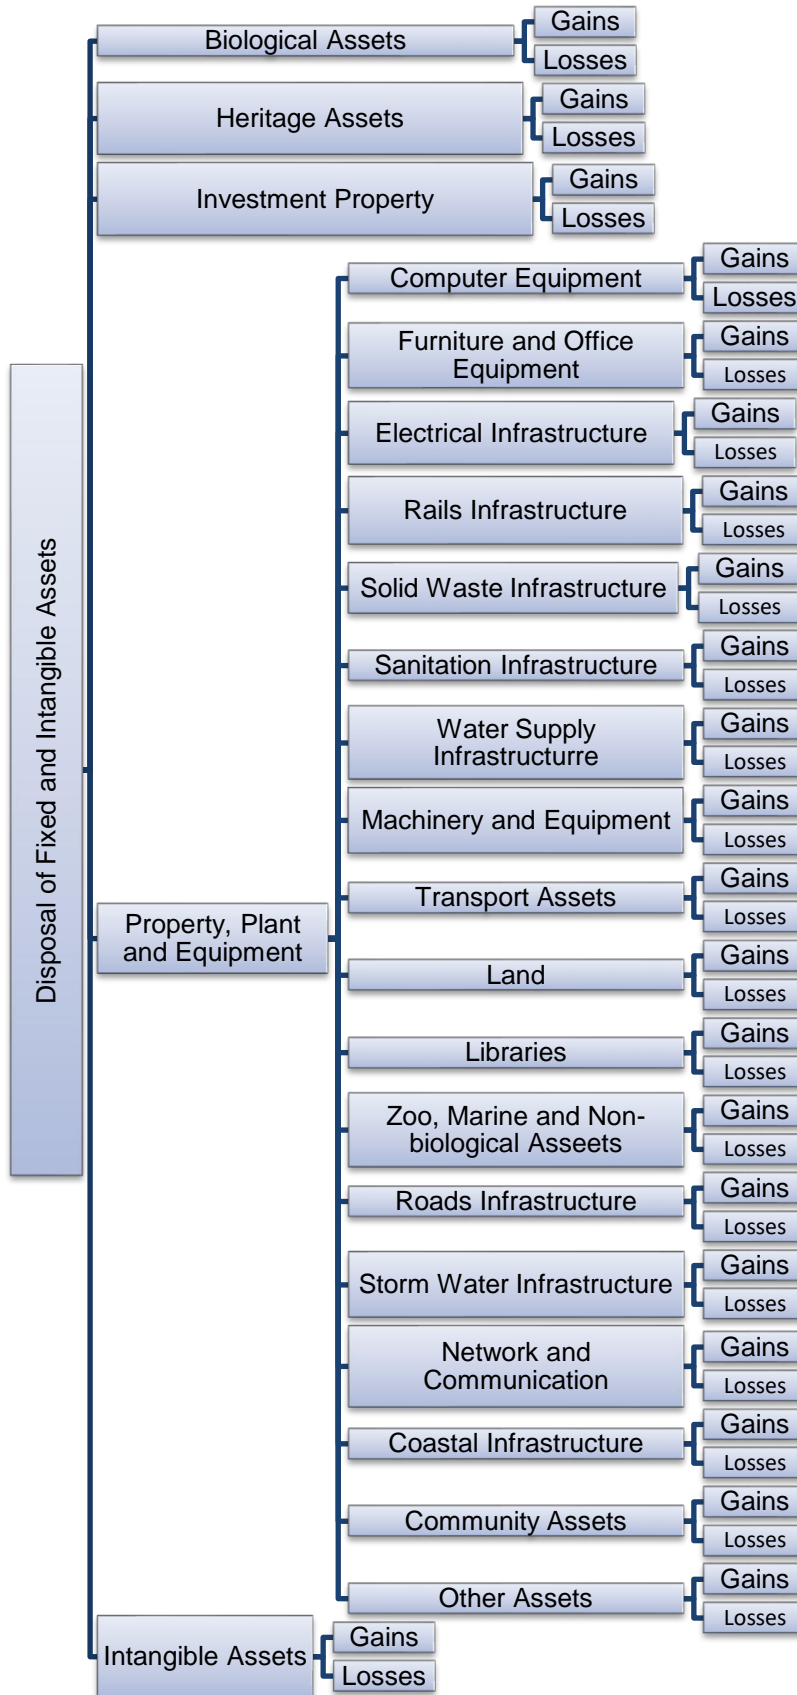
Disposal of Fixed and Intangible Assets

Biological Assets
Gains
Losses

Heritage Assets
Gains
Losses

Investment Property
Gains
Losses

Property, Plant and Equipment

Computer Equipment
Gains
Losses

Furniture and Office Equipment
Gains
Losses

Electrical Infrastructure
Gains
Losses

Rails Infrastructure
Gains
Losses

Solid Waste Infrastructure
Gains
Losses

Sanitation Infrastructure
Gains
Losses

Water Supply Infrastructurre
Gains
Losses

Machinery and Equipment
Gains
Losses

Transport Assets
Gains
Losses

Land
Gains
Losses

Libraries
Gains
Losses

Zoo, Marine and Non-biological Asseets
Gains
Losses

Roads Infrastructure
Gains
Losses

Storm Water Infrastructure
Gains
Losses

Network and Communication
Gains
Losses

Coastal Infrastructure
Gains
Losses

Community Assets
Gains
Losses

Other Assets
Gains
Losses

Intangible Assets
Gains
Losses